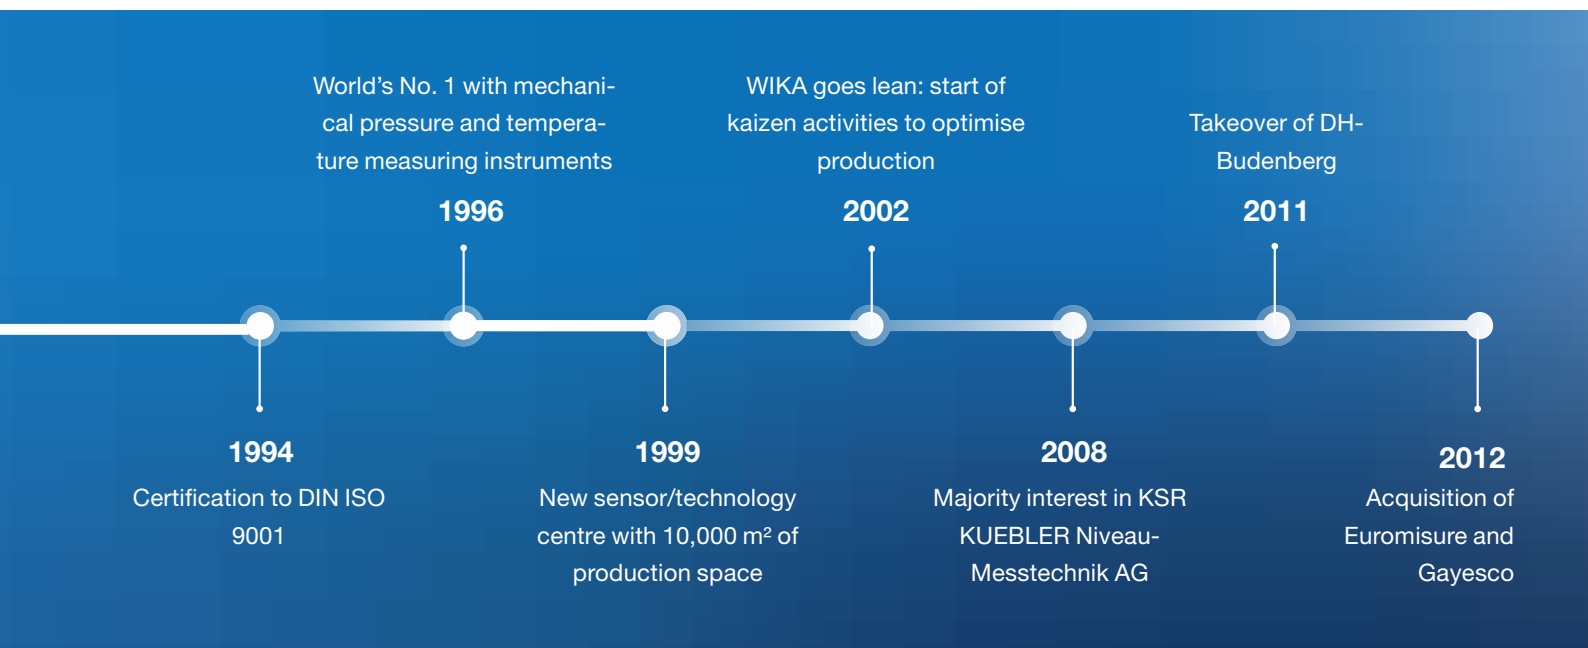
World’s No. 1 with mechanical pressure and temperature measuring instruments

1996

WIKA goes lean: start of kaizen activities to optimise production

2002

Takeover of DH-Budenberg

2011

1994

Certification to DIN ISO 9001

1999

New sensor/technology centre with 10,000 m² of production space

2008

Majority interest in KSR KUEBLER Niveau-Messtechnik AG

2012

Acquisition of Euromisure and Gayesco